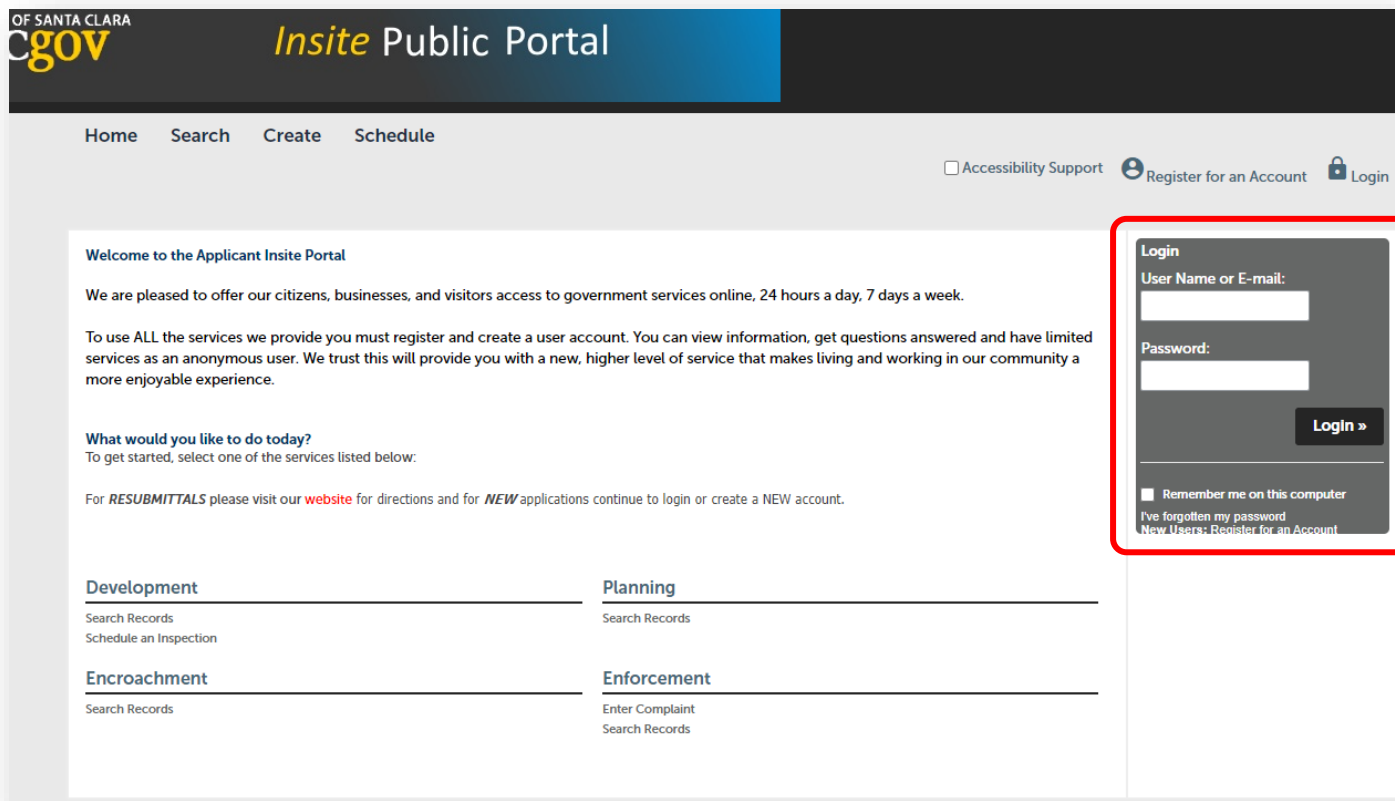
OF SANTA CLARA
Cgov

Insite Public Portal

Home Search Create Schedule

Accessibility Support Register for an Account Login

Welcome to the Applicant Insite Portal

We are pleased to offer our citizens, businesses, and visitors access to government services online, 24 hours a day, 7 days a week.

To use ALL the services we provide you must register and create a user account. You can view information, get questions answered and have limited services as an anonymous user. We trust this will provide you with a new, higher level of service that makes living and working in our community a more enjoyable experience.

What would you like to do today?
To get started, select one of the services listed below:

For *RESUBMITTALS* please visit our website for directions and for *NEW* applications continue to login or create a NEW account.

Development
Search Records
Schedule an Inspection

Planning
Search Records

Encroachment
Search Records

Enforcement
Enter Complaint
Search Records

Login
User Name or E-mail:
Password:
Login »
Remember me on this computer
I've forgotten my password
New Users: Register for an Account